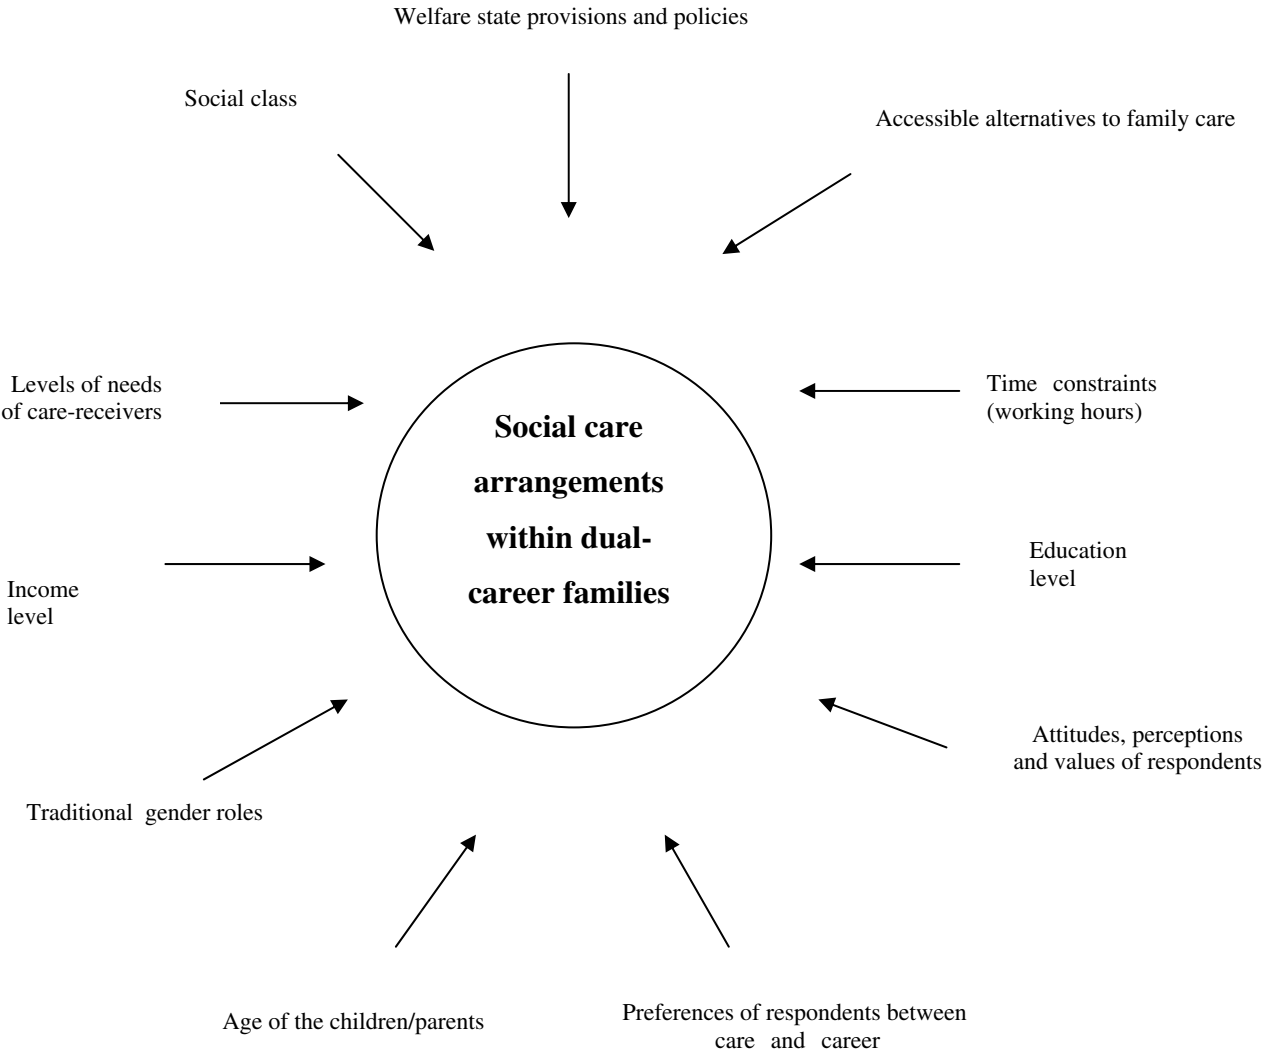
Welfare state provisions and policies

Social class

Accessible alternatives to family care

Levels of needs of care-receivers

Social care arrangements within dual-career families

Time constraints (working hours)

Income level

Education level

Traditional gender roles

Attitudes, perceptions and values of respondents

Age of the children/parents

Preferences of respondents between care and career